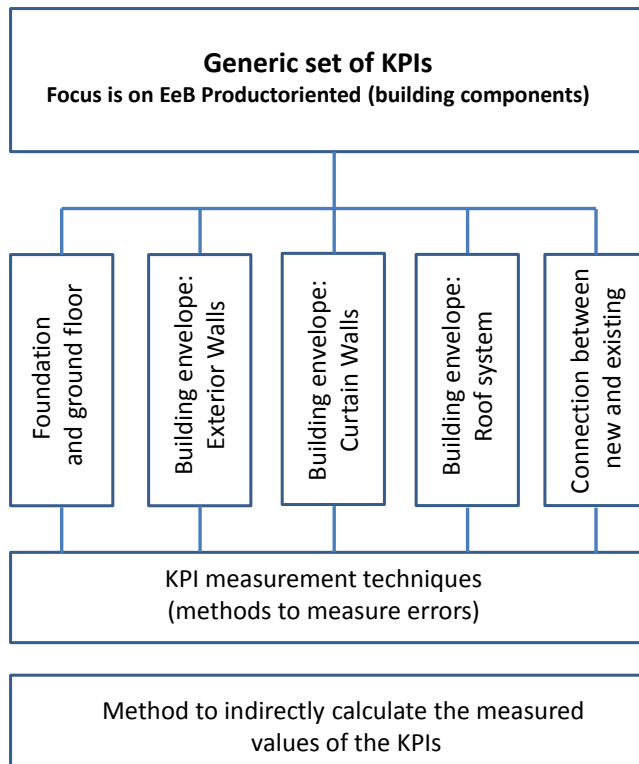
**Generic set of KPIs**
**Focus is on EeB Productoriented (building components)**

Foundation and ground floor

Building envelope: Exterior Walls

Building envelope: Curtain Walls

Building envelope: Roof system

Connection between new and existing

KPI measurement techniques (methods to measure errors)

Method to indirectly calculate the measured values of the KPIs